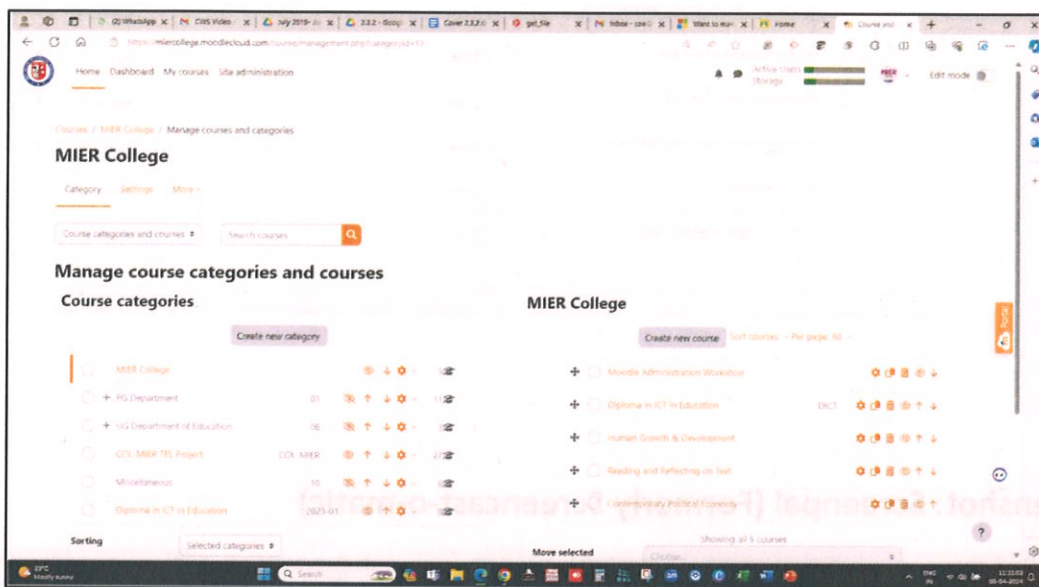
(2) WhatsApp | CWS Video | July 2019 | 2.3.2 - Goog | Cover 2.3.2 | get_file | Want to ma | Home | Course and

https://miercollege.moodlecloud.com/course/management.php?categoryid=1

Home Dashboard My courses Site administration

Active Users
Storage

Edit mode

Courses / MIER College / Manage courses and categories

MIER College

Category Settings More

Course categories and courses

Search courses

Manage course categories and courses

Course categories

Create new category

MIER College

+ PG Department 01

+ UG Department of Education 06

COL-MIER TEL Project COL MIER

Miscellaneous 10

Diploma in ICT in Education 2023-01

Sorting

Selected categories

MIER College

Create new course Sort courses Per page: All

Moodle Administration Workshop

Diploma in ICT in Education DICT

Human Growth & Development

Reading and Reflecting on Text

Contemporary Political Economy

Showing all 5 courses

Move selected

Choose...

Portal

?

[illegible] Screencast-o-matic)

23°C Mostly sunny

Search

ENG IN

06-04-2024